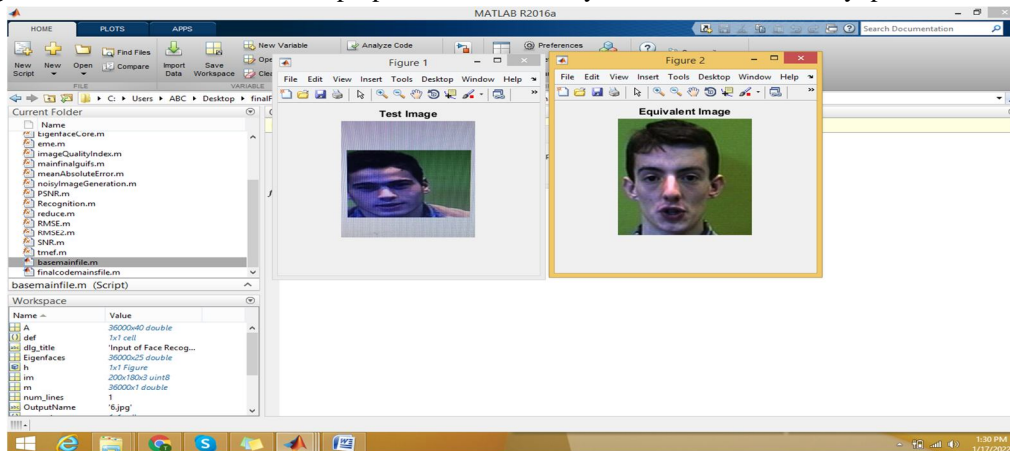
MATLAB R2016a

HOME PLOTS APPS

Search Documentation

New Script New Open Find Files Compare Import Data Save Workspace New Variable Ope Clea Analyze Code Preferences

FILE VARIABLE

C: ▸ Users ▸ ABC ▸ Desktop ▸ finalF

Current Folder

Name
EigenfaceCore.m
eme.m
imageQualityIndex.m
mainfinalguifs.m
meanAbsoluteError.m
noisyImageGeneration.m
PSNR.m
Recognition.m
reduce.m
RMSE.m
RMSE2.m
SNR.m
tmef.m
basemainfile.m
finalcodemainfile.m

basemainfile.m (Script)

Workspace

| Name ▲ | Value |
|---|---|
| A | 36000x40 double |
| def | 1x1 cell |
| dlg_title | 'Input of Face Recog... |
| Eigenfaces | 36000x25 double |
| h | 1x1 Figure |
| im | 200x180x3 uint8 |
| m | 36000x1 double |
| num_lines | 1 |
| OutputName | '6.jpg' |

Figure 1

File Edit View Insert Tools Desktop Window Help

Test Image

Figure 2

File Edit View Insert Tools Desktop Window Help

Equivalent Image

1:30 PM
1/17/2022